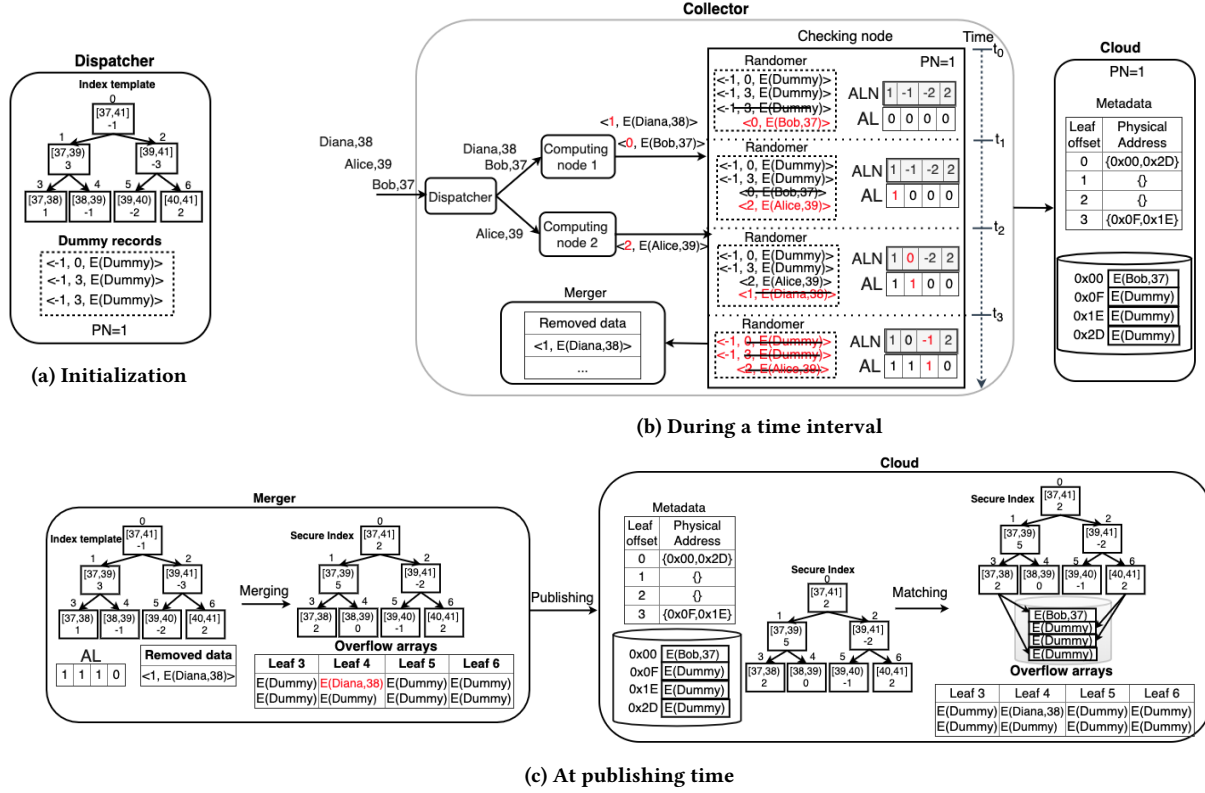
Dispatcher

Index template

0
[37,41]
-1

1
[37,39]
3

2
[39,41]
-3

3
[37,38]
1

4
[38,39]
-1

5
[39,40]
-2

6
[40,41]
2

Dummy records

<-1, 0, E(Dummy)>
<-1, 3, E(Dummy)>
<-1, 3, E(Dummy)>

PN=1

(a) Initialization

Collector

Diana,38
Alice,39
Bob,37

Dispatcher

Diana,38
Bob,37

Alice,39

Computing node 1

Computing node 2

<1, E(Diana,38)>
<0, E(Bob,37)>
<2, E(Alice,39)>

Checking node

PN=1

Time

$t_0$

$t_1$

$t_2$

$t_3$

Randomer
<-1, 0, E(Dummy)>
<-1, 3, E(Dummy)>
<-1, 3, E(Dummy)>
<0, E(Bob,37)>

ALN | 1 | -1 | -2 | 2
AL | 0 | 0 | 0 | 0

Randomer
<-1, 0, E(Dummy)>
<-1, 3, E(Dummy)>
<0, E(Bob,37)>
<2, E(Alice,39)>

ALN | 1 | -1 | -2 | 2
AL | 1 | 0 | 0 | 0

Randomer
<-1, 0, E(Dummy)>
<-1, 3, E(Dummy)>
<2, E(Alice,39)>
<1, E(Diana,38)>

ALN | 1 | 0 | -2 | 2
AL | 1 | 1 | 0 | 0

Randomer
<-1, 0, E(Dummy)>
<-1, 3, E(Dummy)>
<2, E(Alice,39)>

ALN | 1 | 0 | -1 | 2
AL | 1 | 1 | 1 | 0

Merger

| Removed data |
|---|
| <1, E(Diana,38)> |
| ... |

Cloud

PN=1

Metadata

| Leaf offset | Physical Address |
|---|---|
| 0 | {0x00,0x2D} |
| 1 | {} |
| 2 | {} |
| 3 | {0x0F,0x1E} |

0x00 E(Bob,37)
0x0F E(Dummy)
0x1E E(Dummy)
0x2D E(Dummy)

(b) During a time interval

Merger

Index template

0
[37,41]
-1

1
[37,39]
3

2
[39,41]
-3

3
[37,38]
1

4
[38,39]
-1

5
[39,40]
-2

6
[40,41]
2

AL

| 1 | 1 | 1 | 0 |
|---|---|---|---|

| Removed data |
|---|
| <1, E(Diana,38)> |

Merging

Secure Index

0
[37,41]
2

1
[37,39]
5

2
[39,41]
-2

3
[37,38]
2

4
[38,39]
0

5
[39,40]
-1

6
[40,41]
2

Overflow arrays

| Leaf 3 | Leaf 4 | Leaf 5 | Leaf 6 |
|---|---|---|---|
| E(Dummy) | E(Diana,38) | E(Dummy) | E(Dummy) |
| E(Dummy) | E(Dummy) | E(Dummy) | E(Dummy) |

Publishing

Cloud

Metadata

| Leaf offset | Physical Address |
|---|---|
| 0 | {0x00,0x2D} |
| 1 | {} |
| 2 | {} |
| 3 | {0x0F,0x1E} |

0x00 E(Bob,37)
0x0F E(Dummy)
0x1E E(Dummy)
0x2D E(Dummy)

Secure Index

0
[37,41]
2

1
[37,39]
5

2
[39,41]
-2

3
[37,38]
2

4
[38,39]
0

5
[39,40]
-1

6
[40,41]
2

Matching

Secure Index

0
[37,41]
2

1
[37,39]
5

2
[39,41]
-2

3
[37,38]
2

4
[38,39]
0

5
[39,40]
-1

6
[40,41]
2

E(Bob,37)
E(Dummy)
E(Dummy)
E(Dummy)

Overflow arrays

| Leaf 3 | Leaf 4 | Leaf 5 | Leaf 6 |
|---|---|---|---|
| E(Dummy) | E(Diana,38) | E(Dummy) | E(Dummy) |
| E(Dummy) | E(Dummy) | E(Dummy) | E(Dummy) |

(c) At publishing time